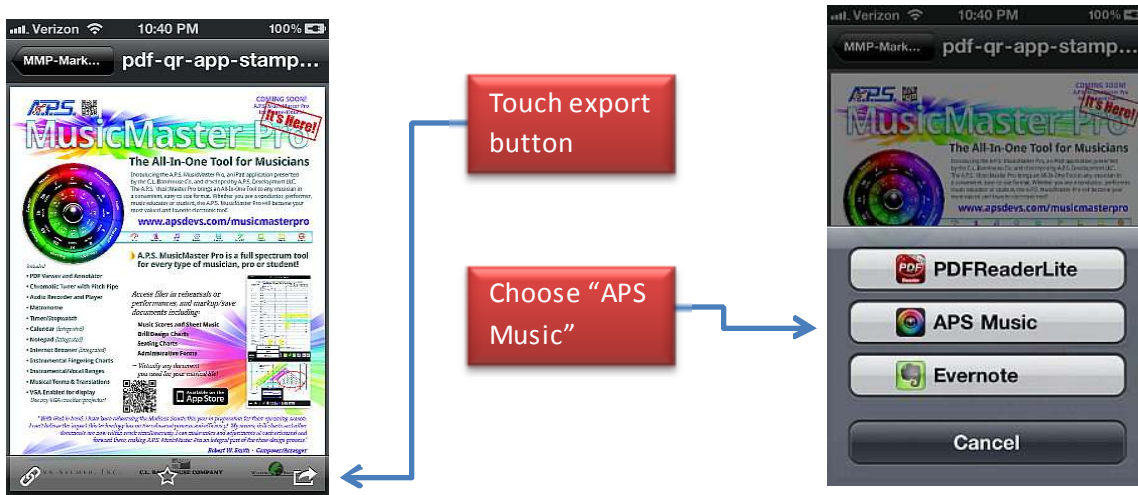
Verizon 10:40 PM 100%

MMP-Mark... pdf-qr-app-stamp...

A.P.S. COMING SOON! It's Here!

MusicMaster Pro

The All-In-One Tool for Musicians

www.apsdevs.com/musicmasterpro

A.P.S. MusicMaster Pro is a full spectrum tool for every type of musician, pro or student!

Includes:
• PDF Viewer and Annotator
• Chromatic Tuner with Pitch Pipe
• Audio Recorder and Player
• Metronome
• Timer/Stopwatch
• Calendar
• Notepad
• Internet Browser
• Instrumental Fingering Charts
• Instrumental/Vocal Ranges
• Musical Terms & Translations
• VGA Enabled for display

Access files in rehearsals or performances, and markup/save documents including:
Music Scores and Sheet Music
Drill Design Charts
Seating Charts
Administrative Forms

Available on the App Store

Robert W. Smith

Touch export button

Choose “APS Music”

Verizon 10:40 PM 100%

MMP-Mark... pdf-qr-app-stamp...

www.apsdevs.com/musicmasterpro

PDFReaderLite

APS Music

Evernote

Cancel